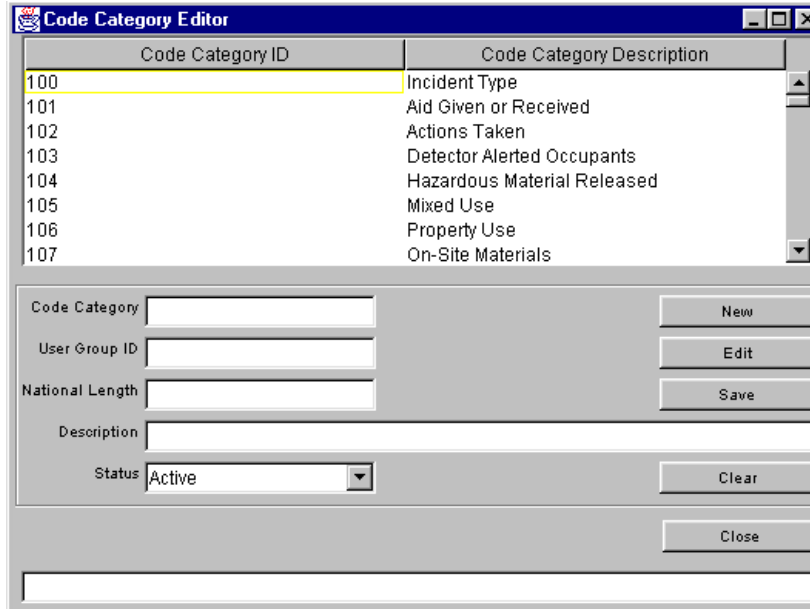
Code Category Editor

| Code Category ID | Code Category Description |
|---|---|
| 100 | Incident Type |
| 101 | Aid Given or Received |
| 102 | Actions Taken |
| 103 | Detector Alerted Occupants |
| 104 | Hazardous Material Released |
| 105 | Mixed Use |
| 106 | Property Use |
| 107 | On-Site Materials |

Code Category
User Group ID
National Length
Description
Status Active

New
Edit
Save
Clear
Close